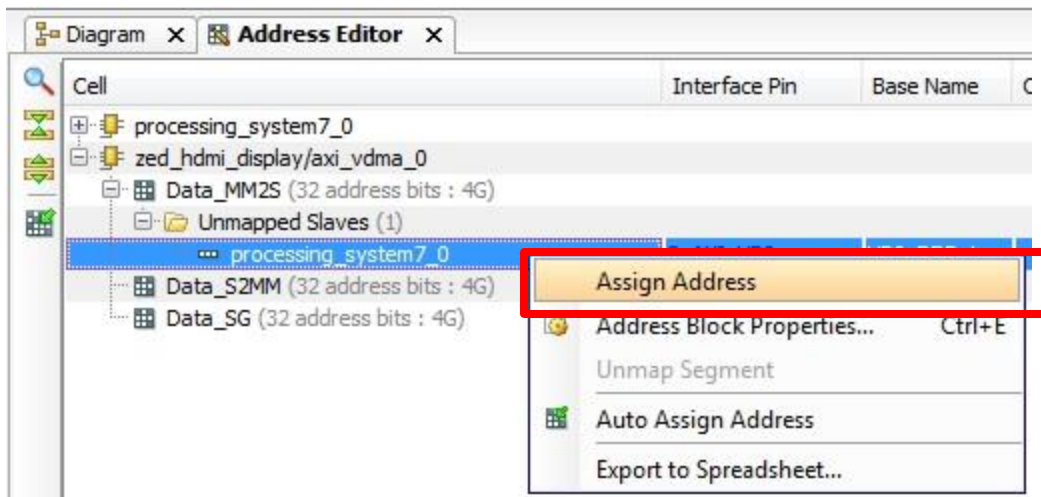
Diagram ×   Address Editor ×

| Cell | Interface Pin | Base Name | C |
|---|---|---|---|
| processing_system7_0 | | | |
| zed_hdmi_display/axi_vdma_0 | | | |
| Data_MM2S (32 address bits : 4G) | | | |
| Unmapped Slaves (1) | | | |
| processing_system7_0 | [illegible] | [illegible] | |
| Data_S2MM (32 address bits : 4G) | | | |
| Data_SG (32 address bits : 4G) | | | |

Assign Address
Address Block Properties...   Ctrl+E
Unmap Segment
Auto Assign Address
Export to Spreadsheet...